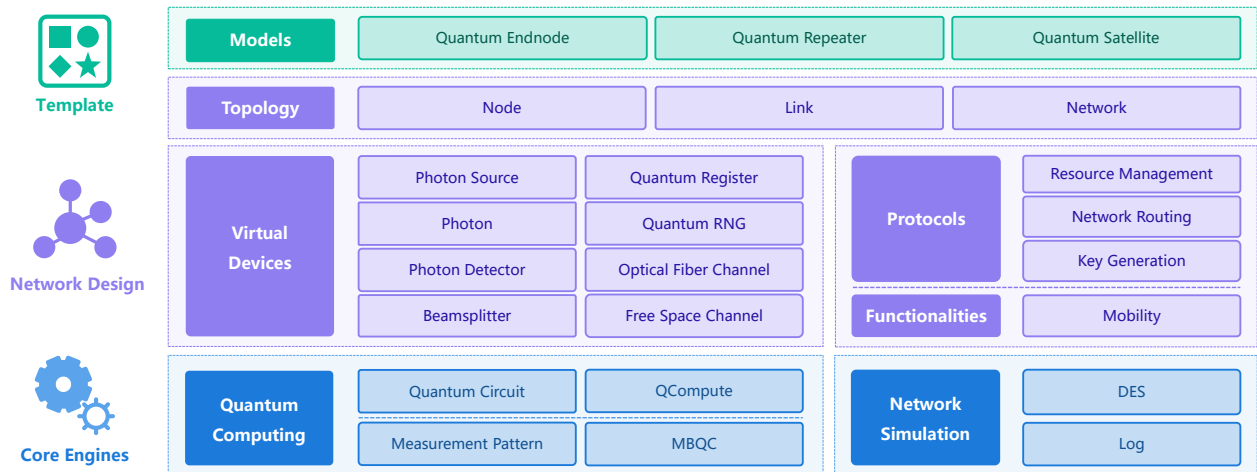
Template

Network Design

Core Engines

Models

Quantum Endnode

Quantum Repeater

Quantum Satellite

Topology

Node

Link

Network

Virtual Devices

Photon Source

Quantum Register

Photon

Quantum RNG

Photon Detector

Optical Fiber Channel

Beamsplitter

Free Space Channel

Protocols

Resource Management

Network Routing

Key Generation

Functionalities

Mobility

Quantum Computing

Quantum Circuit

QCompute

Measurement Pattern

MBQC

Network Simulation

DES

Log